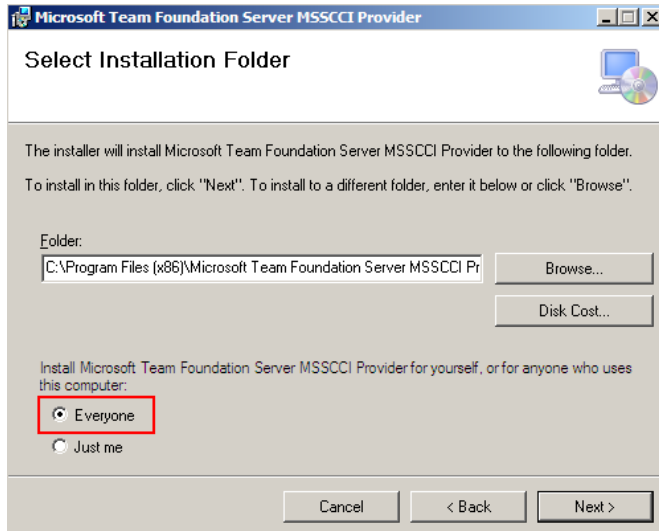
Microsoft Team Foundation Server MSSCCI Provider

Select Installation Folder

The installer will install Microsoft Team Foundation Server MSSCCI Provider to the following folder.

To install in this folder, click "Next". To install to a different folder, enter it below or click "Browse".

Folder:

C:\Program Files (x86)\Microsoft Team Foundation Server MSSCCI Pr

Browse...

Disk Cost...

Install Microsoft Team Foundation Server MSSCCI Provider for yourself, or for anyone who uses this computer:

Everyone

Just me

Cancel

< Back

Next >